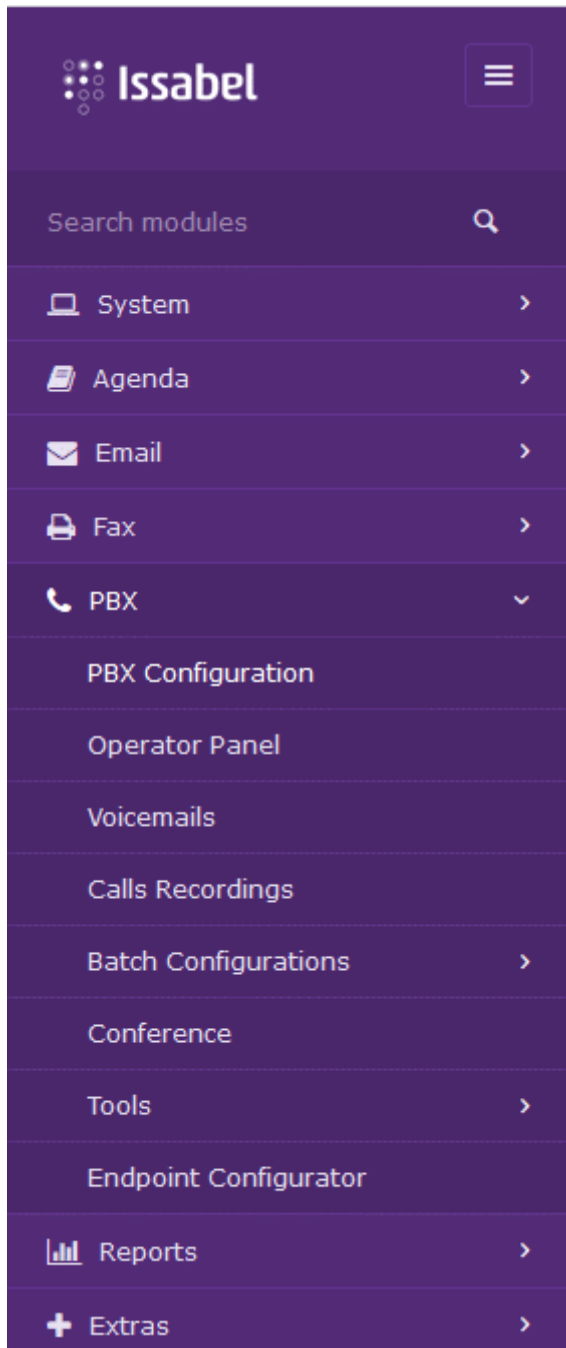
Issabel

Search modules

System

Agenda

Email

Fax

PBX

PBX Configuration

Operator Panel

Voicemails

Calls Recordings

Batch Configurations

Conference

Tools

Endpoint Configurator

Reports

Extras